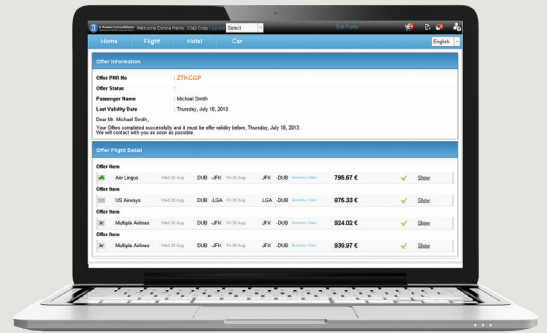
Welcome Connie Harris · Club Cube Log out | Select

Home | Flight | Hotel | Car

English

Offer Information

Offer PNR No : ZTKCGP
Offer Status :
Passenger Name : Michael Smith
Last Validity Date : Thursday, July 18, 2013

Dear Mr. Michael Smith,
Your Offers completed successfully and it must be offer validity before, Thursday, July 18, 2013 .
We will contact with you as soon as possible.

Offer Flight Detail

Offer Item
Aer Lingus | Wed 28 Aug | DUB - JFK | Fri 30 Aug | JFK - DUB | Economy Class | 795.67 € | Show

Offer Item
US Airways | Wed 28 Aug | DUB - LGA | Fri 30 Aug | LGA - DUB | Economy Class | 876.33 € | Show

Offer Item
Multiple Airlines | Wed 28 Aug | DUB - JFK | Fri 30 Aug | JFK - DUB | Economy Class | 924.02 € | Show

Offer Item
Multiple Airlines | Wed 28 Aug | DUB - JFK | Fri 30 Aug | JFK - DUB | Economy Class | 939.97 € | Show